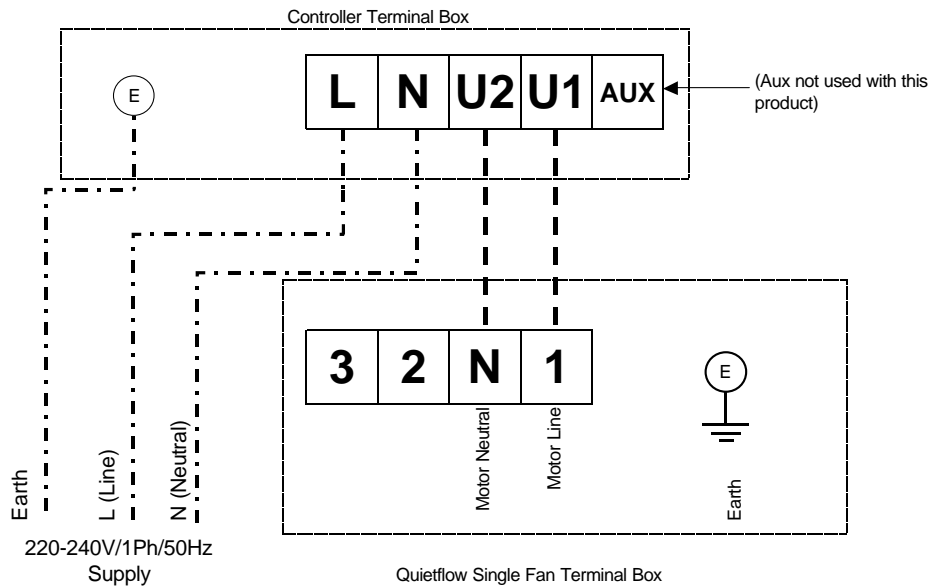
Controller Terminal Box

E

L N U2 U1 AUX

(Aux not used with this product)

3 2 N 1

E

Motor Neutral

Motor Line

Earth

Earth

L (Line)

N (Neutral)

220-240V/1Ph/50Hz Supply

Quietflow Single Fan Terminal Box